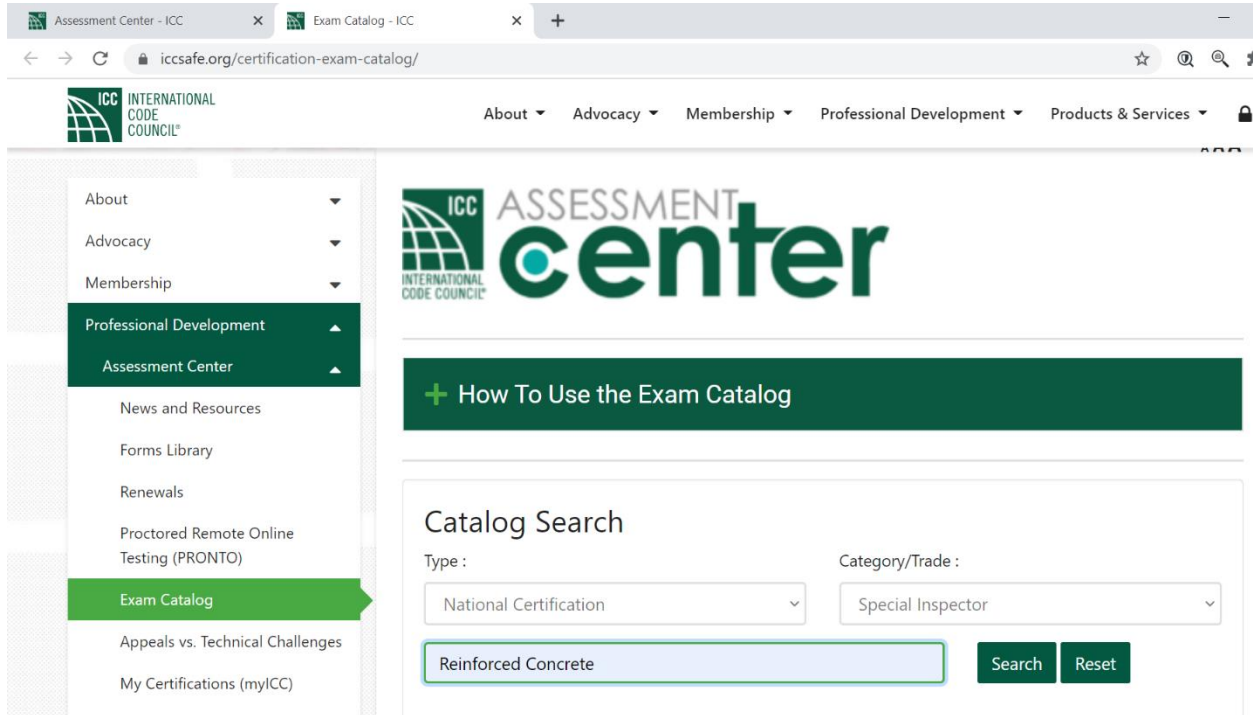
Assessment Center - ICC ×
Exam Catalog - ICC ×
+
iccsafe.org/certification-exam-catalog/

ICC INTERNATIONAL CODE COUNCIL®

About ▾ Advocacy ▾ Membership ▾ Professional Development ▾ Products & Services ▾

About
Advocacy
Membership
Professional Development
Assessment Center
News and Resources
Forms Library
Renewals
Proctored Remote Online Testing (PRONTO)
Exam Catalog
Appeals vs. Technical Challenges
My Certifications (myICC)

ICC INTERNATIONAL CODE COUNCIL® ASSESSMENT center

+ How To Use the Exam Catalog

Catalog Search
Type :
National Certification
Category/Trade :
Special Inspector
Reinforced Concrete
Search
Reset